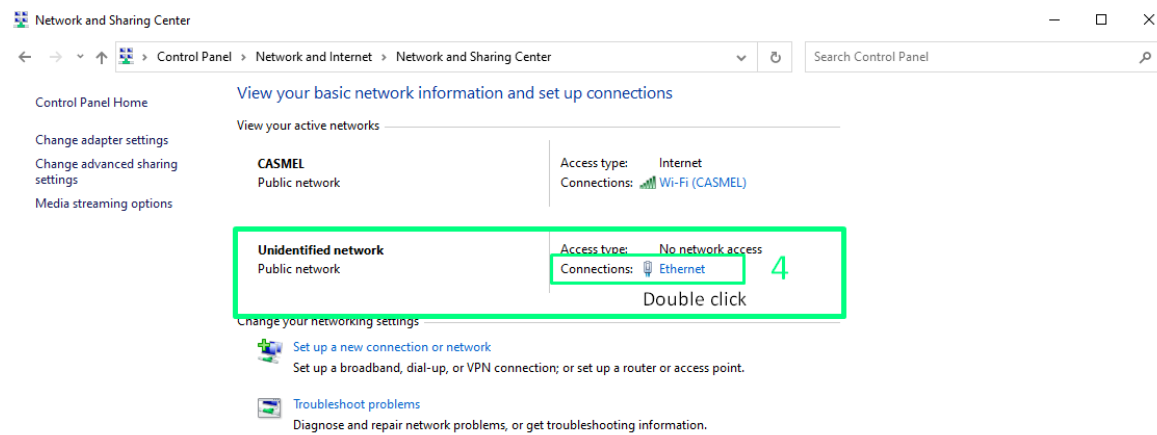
Network and Sharing Center

Control Panel > Network and Internet > Network and Sharing Center

Search Control Panel

Control Panel Home

Change adapter settings

Change advanced sharing settings

Media streaming options

View your basic network information and set up connections

View your active networks

CASMEL
Public network

Access type: Internet
Connections: Wi-Fi (CASMEL)

Unidentified network
Public network

Access type: No network access
Connections: Ethernet

4

Double click

Change your networking settings

Set up a new connection or network
Set up a broadband, dial-up, or VPN connection; or set up a router or access point.

Troubleshoot problems
Diagnose and repair network problems, or get troubleshooting information.